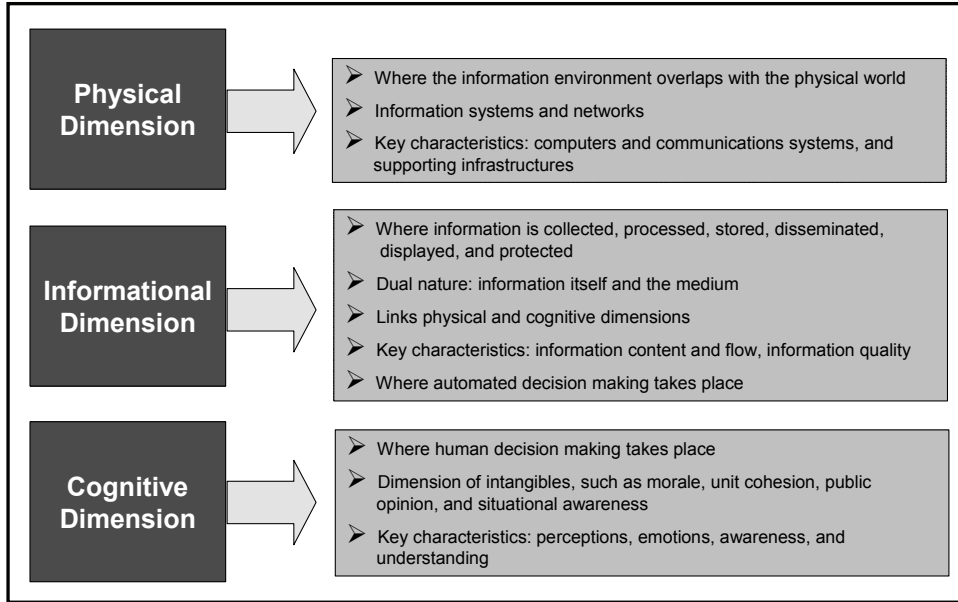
Physical Dimension

➢ Where the information environment overlaps with the physical world
➢ Information systems and networks
➢ Key characteristics: computers and communications systems, and supporting infrastructures

Informational Dimension

➢ Where information is collected, processed, stored, disseminated, displayed, and protected
➢ Dual nature: information itself and the medium
➢ Links physical and cognitive dimensions
➢ Key characteristics: information content and flow, information quality
➢ Where automated decision making takes place

Cognitive Dimension

➢ Where human decision making takes place
➢ Dimension of intangibles, such as morale, unit cohesion, public opinion, and situational awareness
➢ Key characteristics: perceptions, emotions, awareness, and understanding